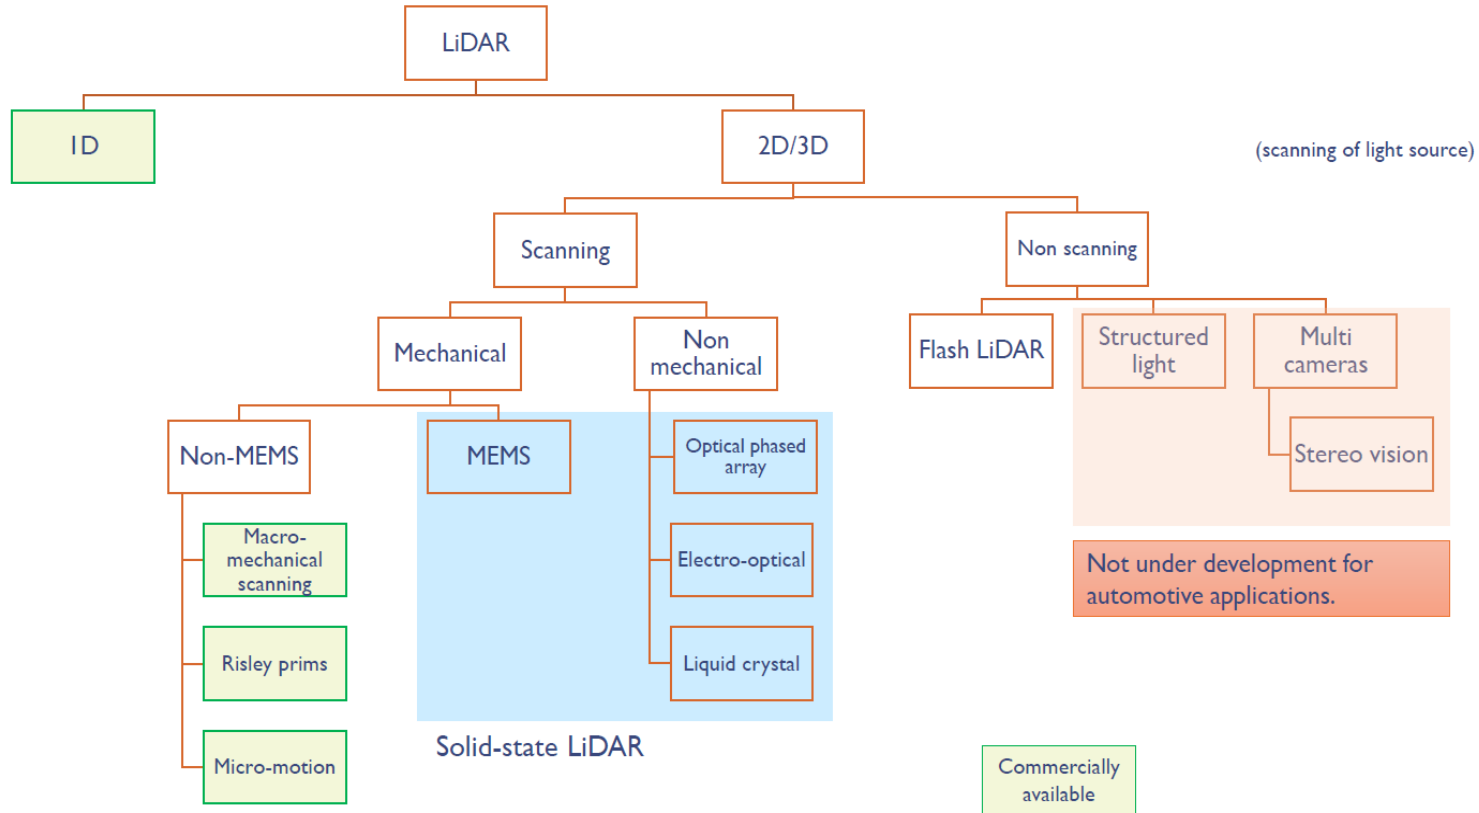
LiDAR

1D

2D/3D

(scanning of light source)

Scanning

Non scanning

Mechanical

Non mechanical

Flash LiDAR

Structured light

Multi cameras

Stereo vision

Non-MEMS

MEMS

Optical phased array

Electro-optical

Liquid crystal

Macro-mechanical scanning

Risley prims

Micro-motion

Solid-state LiDAR

Not under development for automotive applications.

Commercially available